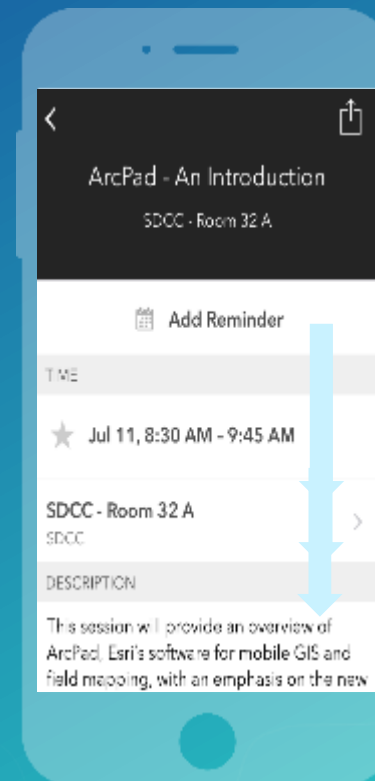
ArcPad - An Introduction

SDCC - Room 32 A

Add Reminder

TIME

Jul 11, 8:30 AM - 9:45 AM

SDCC - Room 32 A

SDCC

DESCRIPTION

This session will provide an overview of ArcPad, Esri's software for mobile GIS and field mapping, with an emphasis on the new